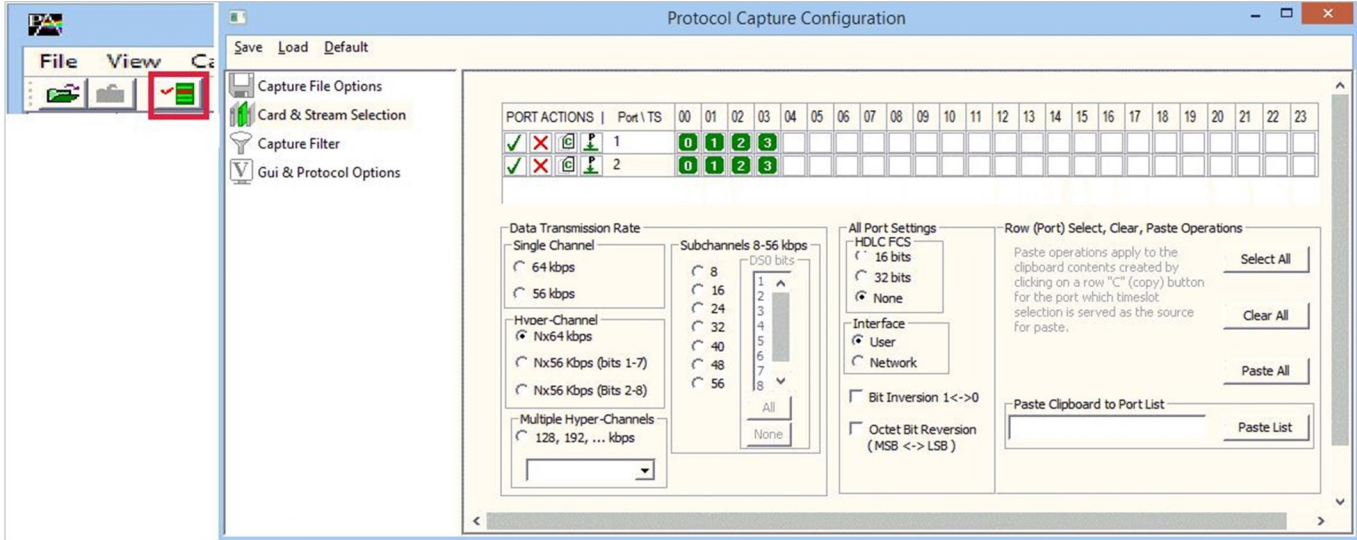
File View Ca

Protocol Capture Configuration

Save Load Default

Capture File Options
Card & Stream Selection
Capture Filter
Gui & Protocol Options

| PORT ACTIONS \| | Port \ TS | 00 | 01 | 02 | 03 | 04 | 05 | 06 | 07 | 08 | 09 | 10 | 11 | 12 | 13 | 14 | 15 | 16 | 17 | 18 | 19 | 20 | 21 | 22 | 23 |
|---|---|---|---|---|---|---|---|---|---|---|---|---|---|---|---|---|---|---|---|---|---|---|---|---|---|
| C | 1 | 0 | 1 | 2 | 3 | | | | | | | | | | | | | | | | | | | | |
| C | 2 | 0 | 1 | 2 | 3 | | | | | | | | | | | | | | | | | | | | |

Data Transmission Rate
Single Channel
64 kbps
56 kbps
Hyper-Channel
Nx64 kbps
Nx56 Kbps (bits 1-7)
Nx56 Kbps (Bits 2-8)
Multiple Hyper-Channels
128, 192, ... kbps

Subchannels 8-56 kbps
8
16
24
32
40
48
56
DS0 bits
1
2
3
4
5
6
7
8
All
None

All Port Settings
HDLC FCS
16 bits
32 bits
None
Interface
User
Network
Bit Inversion 1<->0
Octet Bit Reversion (MSB <-> LSB)

Row (Port) Select, Clear, Paste Operations
Paste operations apply to the clipboard contents created by clicking on a row "C" (copy) button for the port which timeslot selection is served as the source for paste.
Select All
Clear All
Paste All
Paste Clipboard to Port List
Paste List